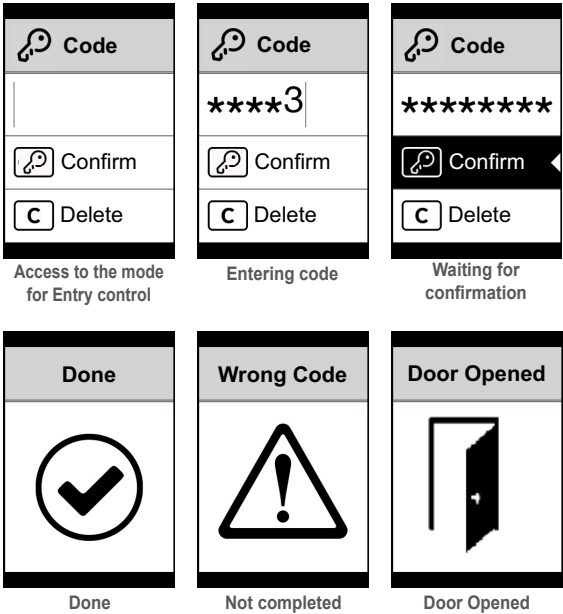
Code

Confirm

C Delete

Access to the mode for Entry control

Code

****3

Confirm

C Delete

Entering code

Code

********

Confirm

C Delete

Waiting for confirmation

Done

Done

Wrong Code

Not completed

Door Opened

Door Opened